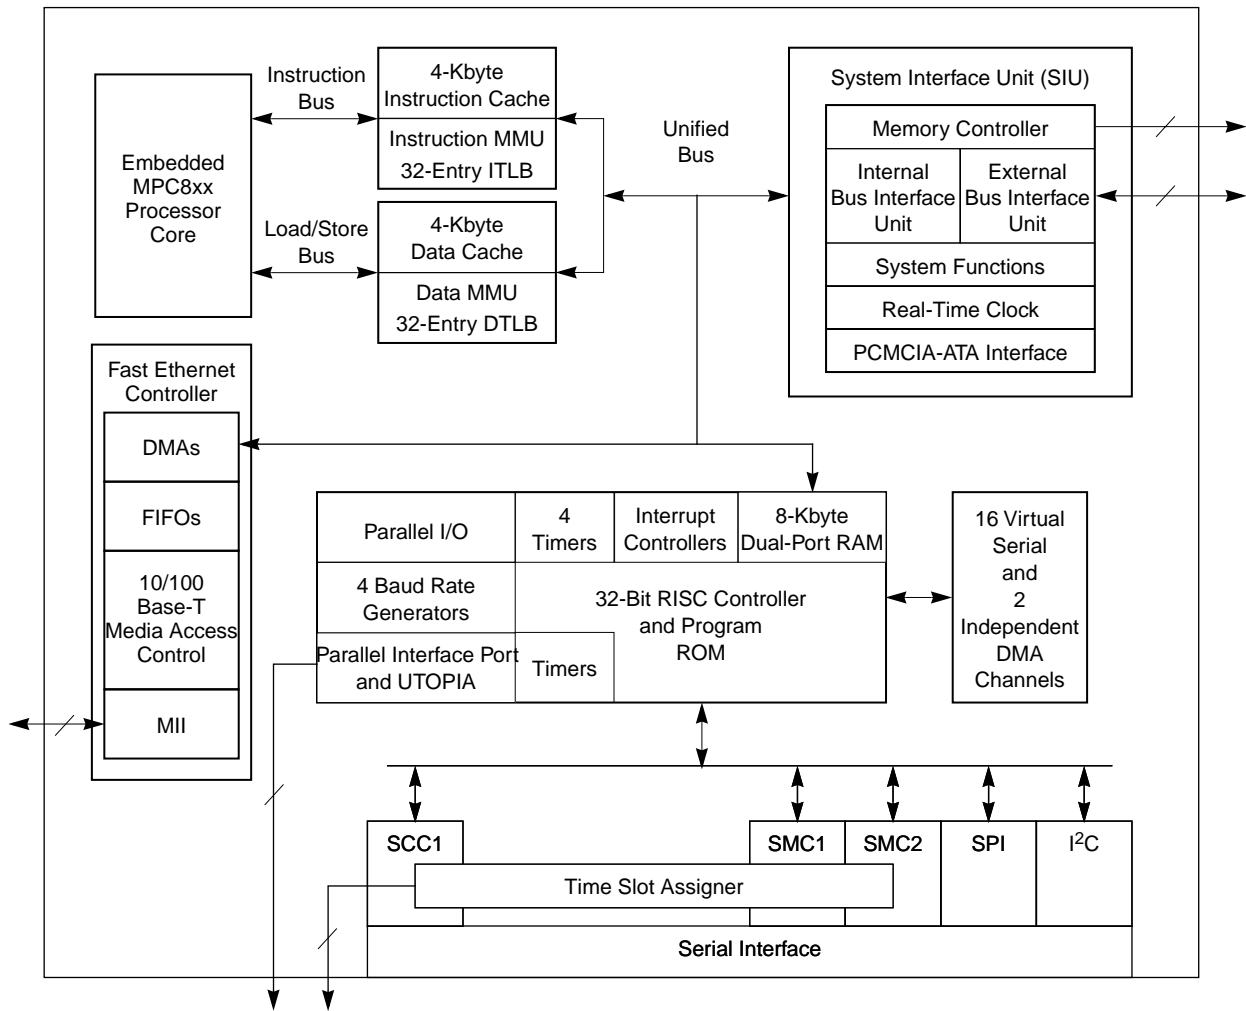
Instruction Bus

4-Kbyte Instruction Cache

Instruction MMU

32-Entry ITLB

Unified Bus

System Interface Unit (SIU)

Memory Controller

Internal Bus Interface Unit

External Bus Interface Unit

System Functions

Real-Time Clock

PCMCIA-ATA Interface

Embedded MPC8xx Processor Core

Load/Store Bus

4-Kbyte Data Cache

Data MMU

32-Entry DTLB

Fast Ethernet Controller

DMAs

FIFOs

10/100 Base-T Media Access Control

MII

Parallel I/O

4 Timers

Interrupt Controllers

8-Kbyte Dual-Port RAM

4 Baud Rate Generators

32-Bit RISC Controller and Program ROM

Parallel Interface Port and UTOPIA

Timers

16 Virtual Serial and 2 Independent DMA Channels

SCC1

SMC1

SMC2

SPI

I$^2$C

Time Slot Assigner

Serial Interface